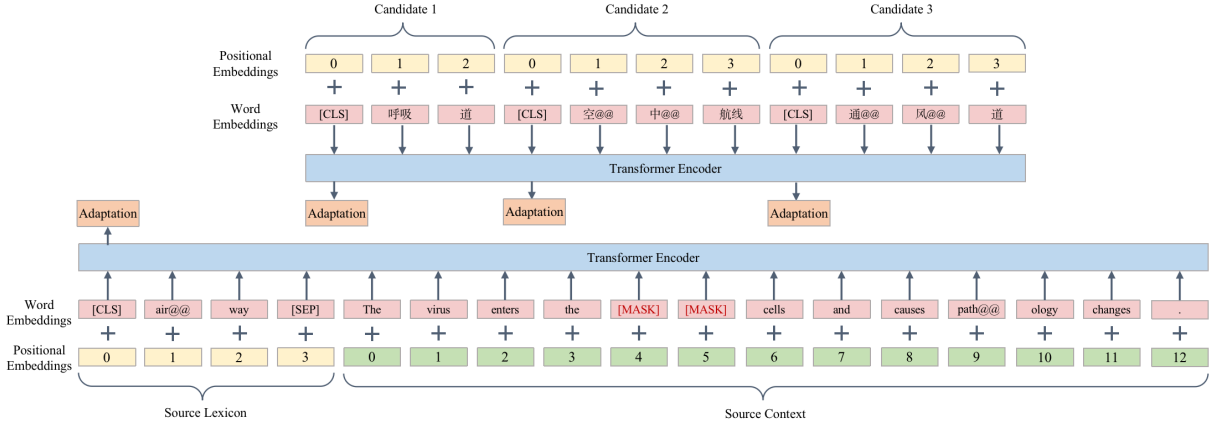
Candidate 1

Candidate 2

Candidate 3

Positional Embeddings

| 0 | 1 | 2 | 0 | 1 | 2 | 3 | 0 | 1 | 2 | 3 |
|---|---|---|---|---|---|---|---|---|---|---|

+ + + + + + + + + + +

Word Embeddings

| [CLS] | 呼吸 | 道 | [CLS] | 空@@ | 中@@ | 航线 | [CLS] | 通@@ | 风@@ | 道 |
|---|---|---|---|---|---|---|---|---|---|---|

Transformer Encoder

Adaptation

Adaptation

Adaptation

Adaptation

Transformer Encoder

Word Embeddings

| [CLS] | air@@ | way | [SEP] | The | virus | enters | the | [MASK] | [MASK] | cells | and | causes | path@@ | ology | changes | . |
|---|---|---|---|---|---|---|---|---|---|---|---|---|---|---|---|---|

+ + + + + + + + + + + + + + + + +

Positional Embeddings

| 0 | 1 | 2 | 3 | 0 | 1 | 2 | 3 | 4 | 5 | 6 | 7 | 8 | 9 | 10 | 11 | 12 |
|---|---|---|---|---|---|---|---|---|---|---|---|---|---|---|---|---|

Source Lexicon

Source Context